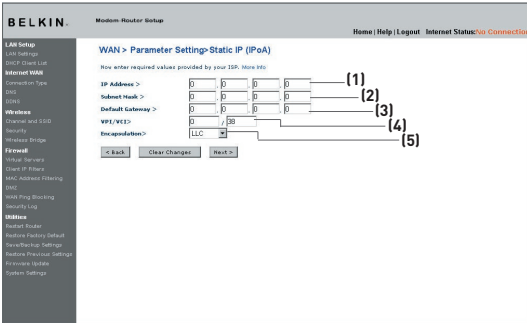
BELKIN.

Modem-Router Setup

Home | Help | Logout Internet Status: No Connection

LAN Setup
LAN Settings
DHCP Client List
Internet WAN
Connection Type
DNS
DDNS
Wireless
Channel and SSID
Security
Wireless Bridge
Firewall
Virtual Servers
Client IP Filters
MAC Address Filtering
DMZ
WAN Ping Blocking
Security Log
Utilities
Restart Router
Restore Factory Default
Save/Backup Settings
Restore Previous Settings
Firmware Update
System Settings

WAN > Parameter Setting> Static IP (IPoA)

Now enter required values provided by your ISP. More Info

IP Address > 0 . 0 . 0 . 0 (1)
Subnet Mask > 0 . 0 . 0 . 0 (2)
Default Gateway > 0 . 0 . 0 . 0 (3)
VPI/VCI> 0 / 38 (4)
Encapsulation> LLC (5)

< Back Clear Changes Next >